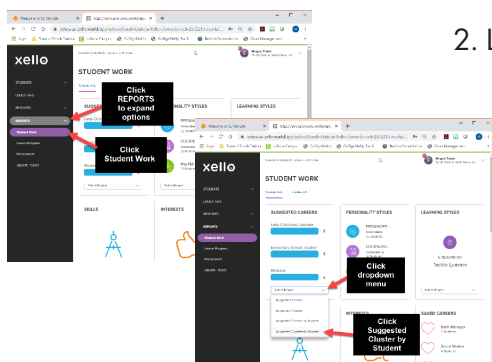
2. L

xello

STUDENT WORK

STUDENTS

REPORTS

Student Work

SKILLS

INTERESTS

PERSONALITY STYLES

LEARNING STYLES

Click REPORTS to expand options

Click Student Work

xello

STUDENT WORK

STUDENTS

REPORTS

Student Work

SUGGESTED CAREERS

PERSONALITY STYLES

LEARNING STYLES

Tactile Learner

Click dropdown menu

Suggested Careers

Suggested Clusters

Suggested Careers by Student

Suggested Clusters by Student

Click Suggested Cluster by Student

SAVED CAREERS

Social Worker